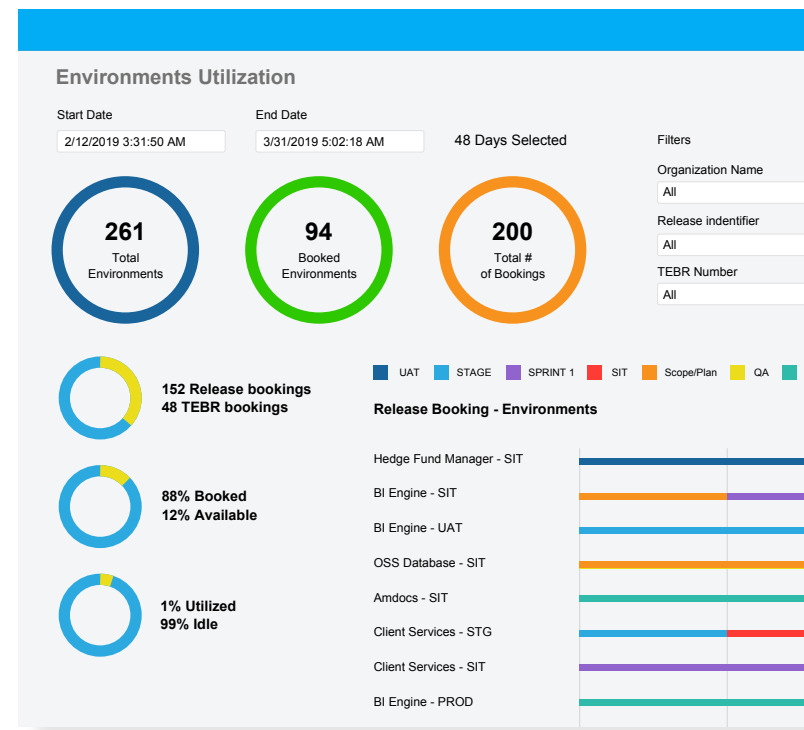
Environments Utilization

Start Date
2/12/2019 3:31:50 AM

End Date
3/31/2019 5:02:18 AM

48 Days Selected

Filters

Organization Name
All

Release indentifier
All

TEBR Number
All

261
Total Environments

94
Booked Environments

200
Total # of Bookings

152 Release bookings
48 TEBR bookings

88% Booked
12% Available

1% Utilized
99% Idle

UAT STAGE SPRINT 1 SIT Scope/Plan QA

Release Booking - Environments

Hedge Fund Manager - SIT
BI Engine - SIT
BI Engine - UAT
OSS Database - SIT
Amdocs - SIT
Client Services - STG
Client Services - SIT
BI Engine - PROD